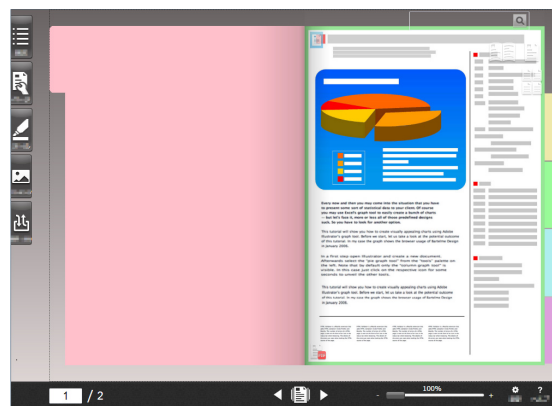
Every now and then you may come into the situation that you have to present some sort of statistical data to your client. Of course you may use Excel's graph tool to easily create a bunch of charts. – but let's face it, more or less all of those predefined designs suck. So you have to look for another option.

This tutorial will show you how to create visually appealing charts using Adobe Illustrator's graph tool. Before we start, let us take a look at the potential outcome of this tutorial. In my case the graph shows the browser usage of Berkeley Design in January 2009.

In a first step open Illustrator and create a new document. Afterwards select the "pie graph tool" from the "tools" palette on the left. Note that by default only the "column graph tool" is visible. In this case just click on the respective icon for some seconds to unveil the other tools.

This tutorial will show you how to create visually appealing charts using Adobe Illustrator's graph tool. Before we start, let us take a look at the potential outcome of this tutorial. In my case the graph shows the browser usage of Berkeley Design in January 2009.

1 / 2

100%

?